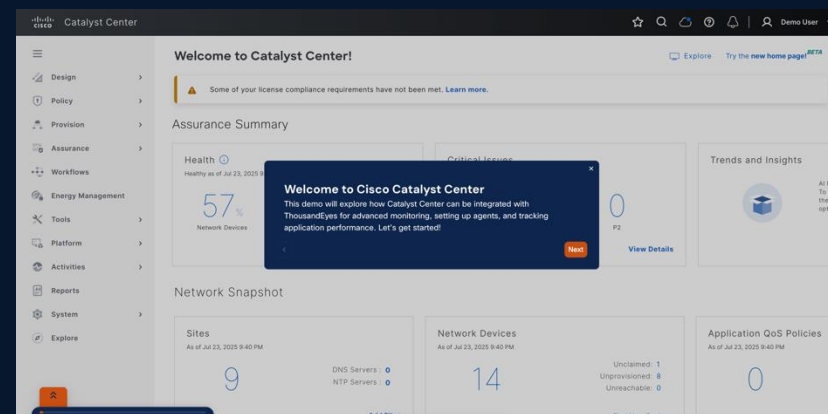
cisco Catalyst Center

Demo User

Design
Policy
Provision
Assurance
Workflows
Energy Management
Tools
Platform
Activities
Reports
System
Explore

Welcome to Catalyst Center!

Explore Try the new home page! BETA

Some of your license compliance requirements have not been met. Learn more.

Assurance Summary

Health
Healthy as of Jul 23, 2025 9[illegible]

57%
Network Devices

Critical Issues

0
P2

View Details

Trends and Insights

AI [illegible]
To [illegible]
the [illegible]
opt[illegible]

Welcome to Cisco Catalyst Center
This demo will explore how Catalyst Center can be integrated with ThousandEyes for advanced monitoring, setting up agents, and tracking application performance. Let's get started!

Next

Network Snapshot

Sites
As of Jul 23, 2025 9:40 PM

9

DNS Servers : 0
NTP Servers : 0

Network Devices
As of Jul 23, 2025 9:40 PM

14

Unclaimed: 1
Unprovisioned: 8
Unreachable: 0

Application QoS Policies
As of Jul 23, 2025 9:40 PM

0